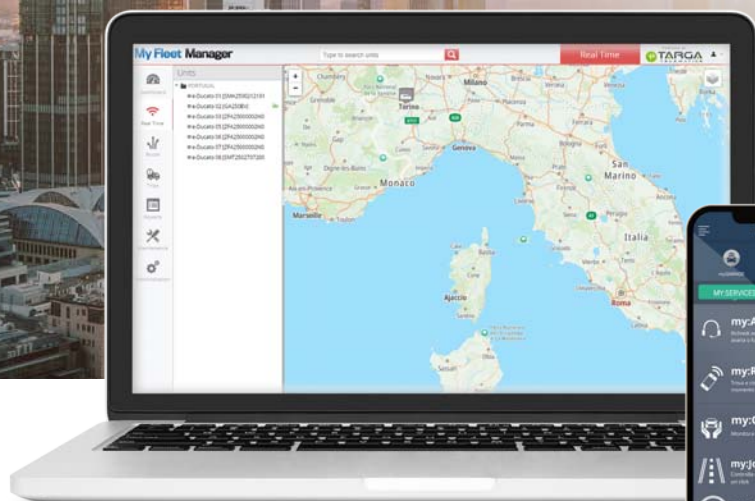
My Fleet Manager

Type to search units

Real Time

TARGA

Units

Dashboard

Real Time

Routes

Trips

Reports

Maintenance

Administration

PORTUGAL

e-Ducato 01 [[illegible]]

e-Ducato 02 [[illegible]]

e-Ducato 03 [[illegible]]

e-Ducato 05 [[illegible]]

e-Ducato 06 [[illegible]]

e-Ducato 07 [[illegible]]

e-Ducato 08 [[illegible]]

+

−

Chambéry

Milano

Grenoble

Torino

Genova

Monaco

Marseille

San Marino

Perugia

Italia

Ajaccio

Roma

Sassari

Olbia

MY SERVICES

my:A

my:F

my:C

my:Je